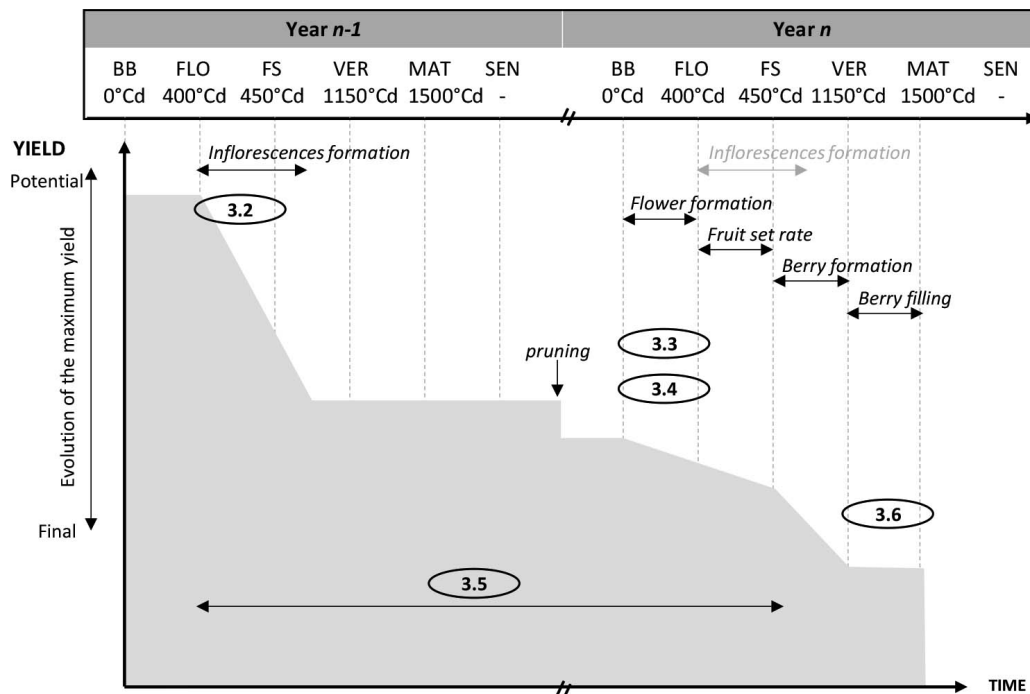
| Year *n-1* | Year *n* |
|---|---|
| BB 0°Cd FLO 400°Cd FS 450°Cd VER 1150°Cd MAT 1500°Cd SEN - | BB 0°Cd FLO 400°Cd FS 450°Cd VER 1150°Cd MAT 1500°Cd SEN - |

YIELD

Potential

Evolution of the maximum yield

Final

*Inflorescences formation*

3.2

*Inflorescences formation*

*Flower formation*

*Fruit set rate*

*Berry formation*

*Berry filling*

*pruning*

3.3

3.4

3.6

3.5

TIME